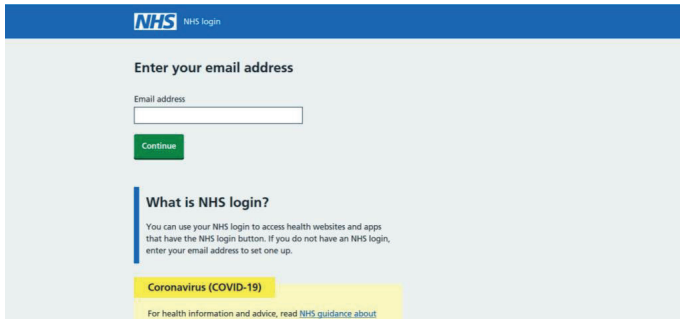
NHS NHS login

Enter your email address

Email address

Continue

What is NHS login?

You can use your NHS login to access health websites and apps that have the NHS login button. If you do not have an NHS login, enter your email address to set one up.

Coronavirus (COVID-19)

For health information and advice, read NHS guidance about